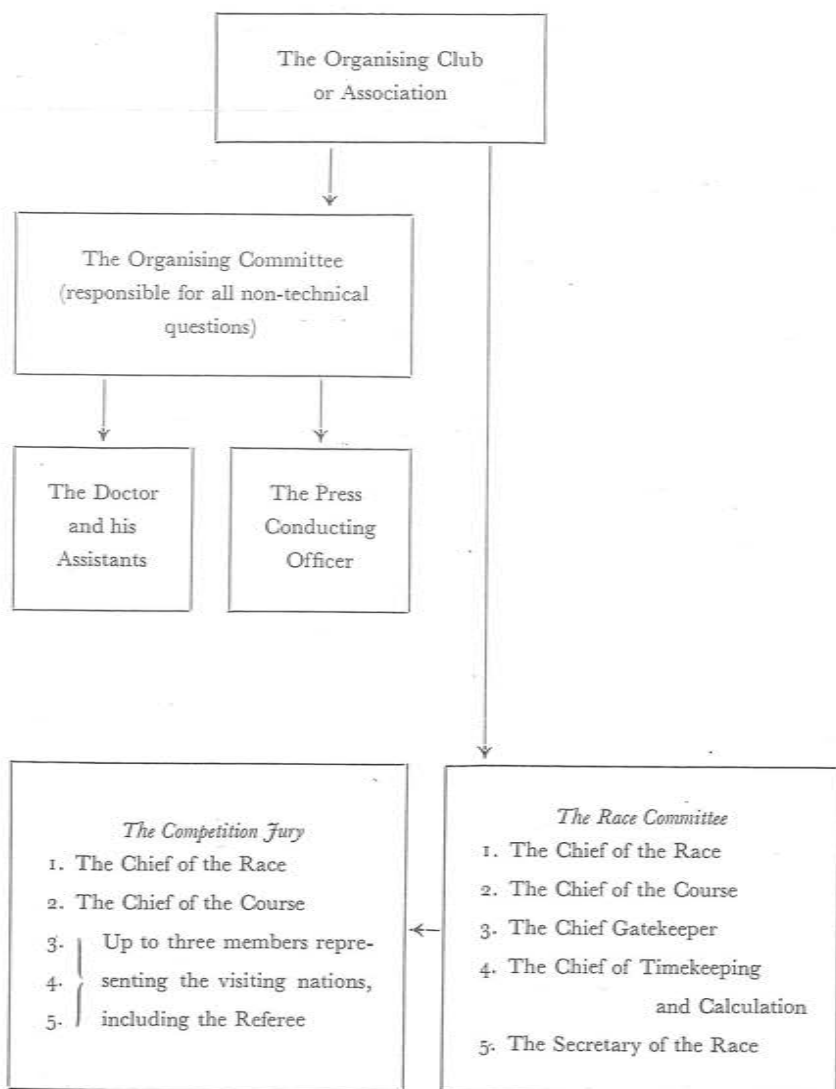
The Organising Club or Association

The Organising Committee (responsible for all non-technical questions)

The Doctor and his Assistants

The Press Conducting Officer

The Competition Jury
1. The Chief of the Race
2. The Chief of the Course
3.
4.
5.
Up to three members representing the visiting nations, including the Referee

The Race Committee
1. The Chief of the Race
2. The Chief of the Course
3. The Chief Gatekeeper
4. The Chief of Timekeeping and Calculation
5. The Secretary of the Race